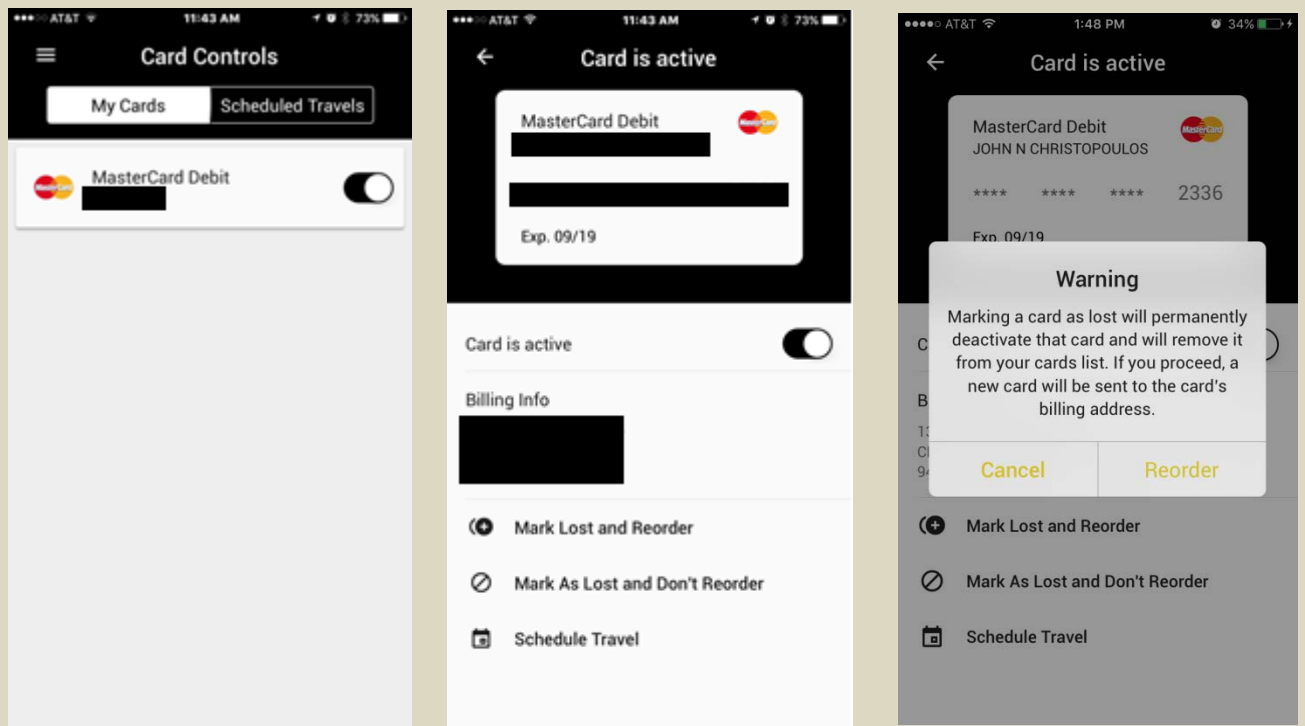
●●●○○ AT&T 11:43 AM 73%

Card Controls

My Cards | Scheduled Travels

MasterCard MasterCard Debit

●●●○○ AT&T 11:43 AM 73%

Card is active

MasterCard Debit MasterCard

Exp. 09/19

Card is active

Billing Info

Mark Lost and Reorder

Mark As Lost and Don't Reorder

Schedule Travel

●●●●○ AT&T 1:48 PM 34%

Card is active

MasterCard Debit MasterCard
JOHN N CHRISTOPOULOS

**** **** **** 2336

Exp. 09/19

Warning

Marking a card as lost will permanently deactivate that card and will remove it from your cards list. If you proceed, a new card will be sent to the card's billing address.

Cancel Reorder

C
B
13
Cl
94

Mark Lost and Reorder

Mark As Lost and Don't Reorder

Schedule Travel